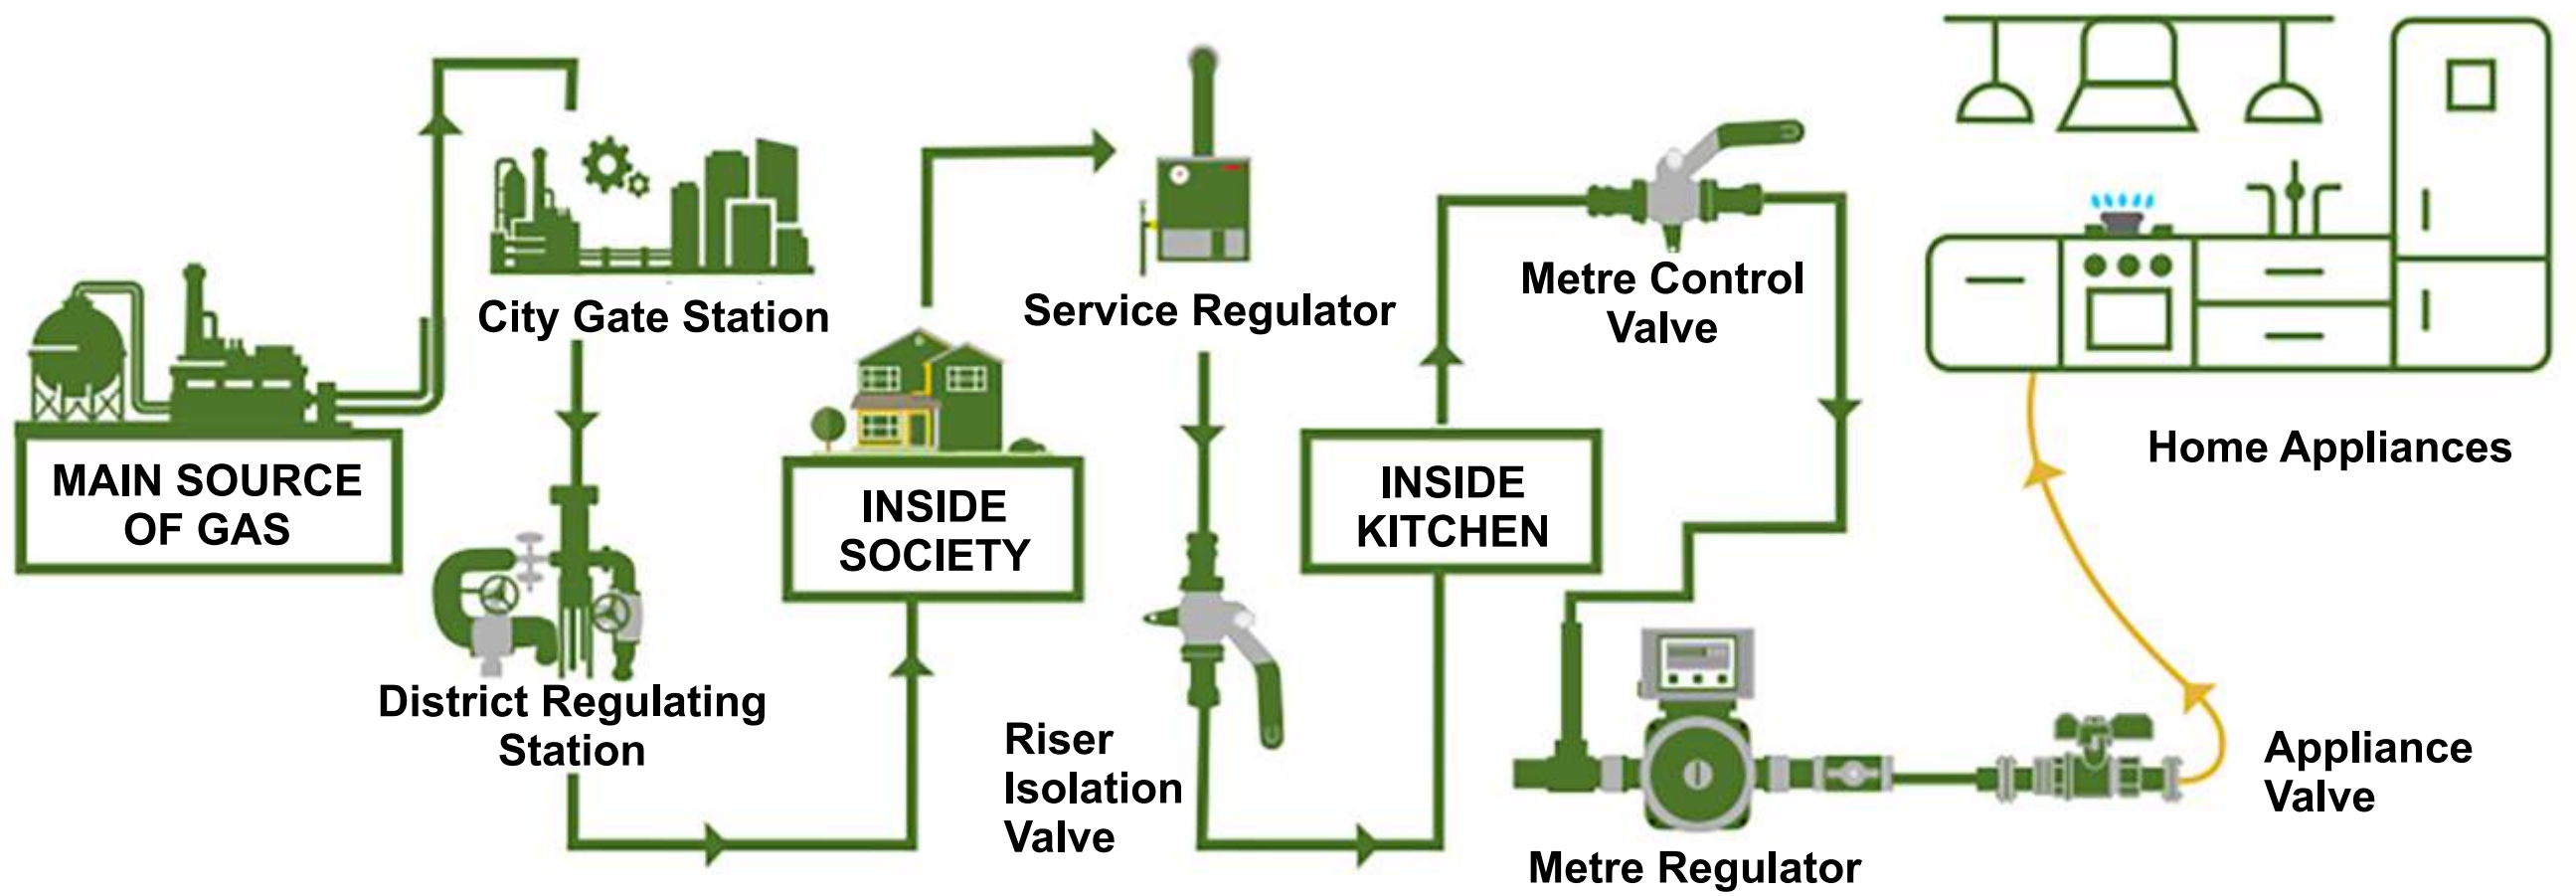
MAIN SOURCE OF GAS

City Gate Station

District Regulating Station

INSIDE SOCIETY

Service Regulator

Riser Isolation Valve

INSIDE KITCHEN

Metre Control Valve

Metre Regulator

Home Appliances

Appliance Valve